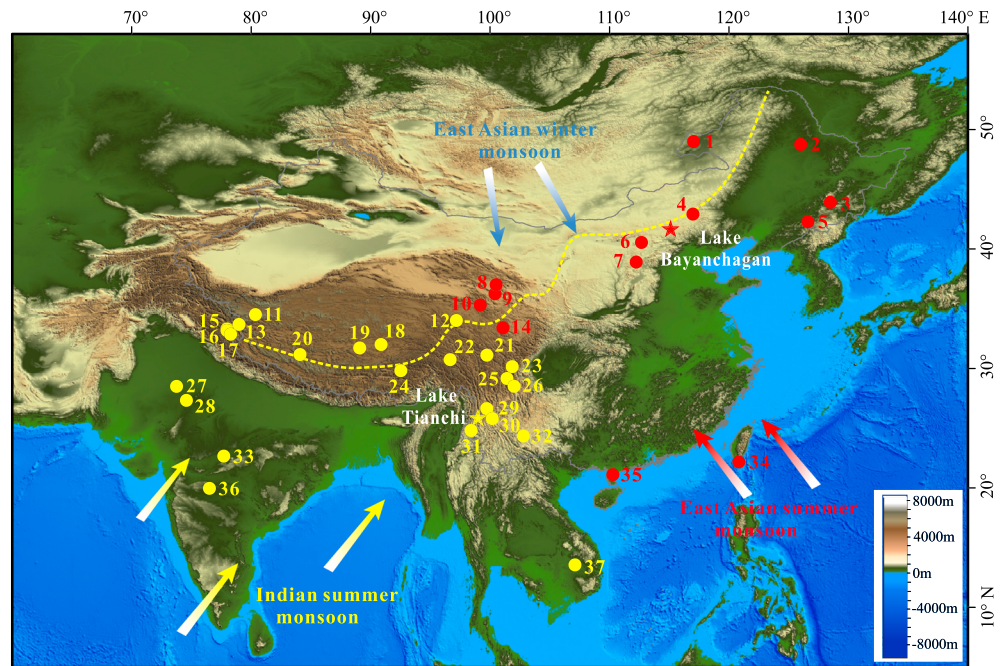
70° 80° 90° 100° 110° 120° 130° 140° E

50° 40° 30° 20° 10° N

East Asian winter monsoon

1 2 3 4 5 6 7

Lake Bayanchagan

8 9 10 11 12 13 14 15 16 17 18 19 20 21 22 23 24 25 26 27 28 29 30 31 32 33 34 35 36 37

Lake Tianchi

East Asian summer monsoon

Indian summer monsoon

8000m
4000m
0m
-4000m
-8000m